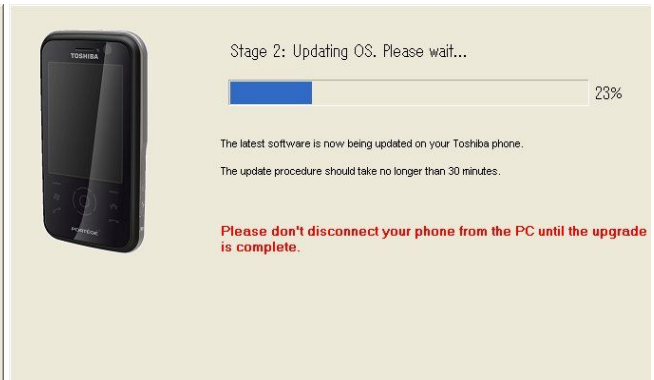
TOSHIBA

PORTÉGÉ

Stage 2: Updating OS. Please wait...

23%

The latest software is now being updated on your Toshiba phone.

The update procedure should take no longer than 30 minutes.

Please don't disconnect your phone from the PC until the upgrade is complete.